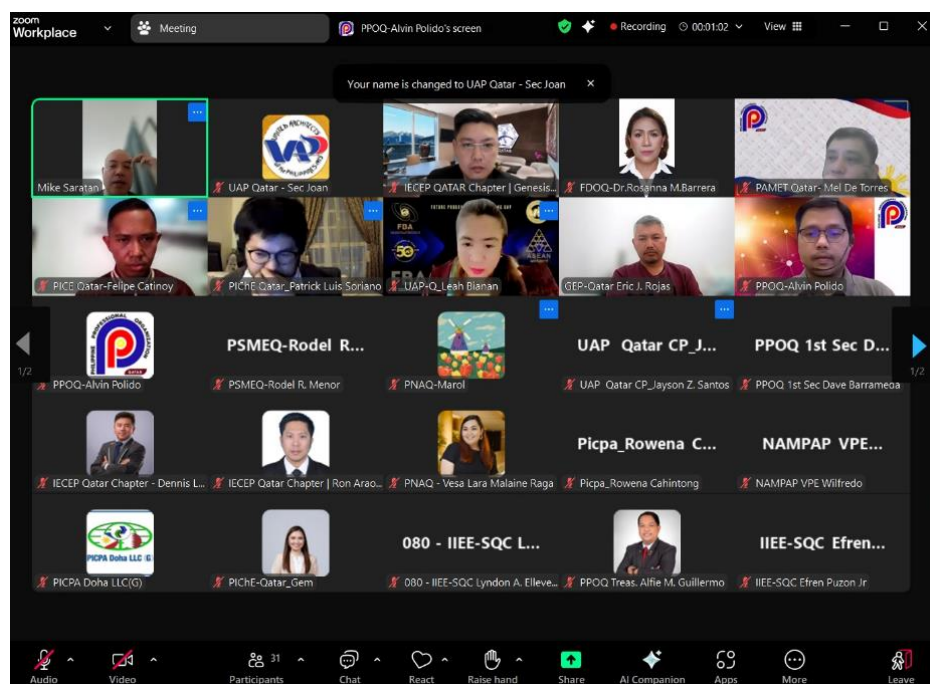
zoom Workplace

Meeting

PPOQ-Alvin Polido's screen

Recording 00:01:02

View

Your name is changed to UAP Qatar - Sec Joan ×

Mike Saratan

UAP Qatar - Sec Joan

IECEP QATAR Chapter | Genesis...

FDOQ-Dr.Rosanna M.Barrera

PAMET Qatar- Mel De Torres

PICE Qatar-Felipe Catinoy

PIChE Qatar_Patrick Luis Soriano

UAP-Q_Leah Bianan

GEP-Qatar Eric J. Rojas

PPOQ-Alvin Polido

1/2

PPOQ-Alvin Polido

PSMEQ-Rodel R...

PSMEQ-Rodel R. Menor

PNAQ-Marol

UAP Qatar CP_J...

UAP Qatar CP_Jayson Z. Santos

PPOQ 1st Sec D...

PPOQ 1st Sec Dave Barrameda

1/2

IECEP Qatar Chapter - Dennis L...

IECEP Qatar Chapter | Ron Arao...

PNAQ - Vesa Lara Malaine Raga

Picpa_Rowena C...

Picpa_Rowena Cahintong

NAMPAP VPE...

NAMPAP VPE Wilfredo

PICPA Doha LLC(G)

PIChE-Qatar_Gem

080 - IIEE-SQC L...

080 - IIEE-SQC Lyndon A. Elleve...

PPOQ Treas. Alfie M. Guillermo

IIEE-SQC Efren...

IIEE-SQC Efren Puzon Jr

Audio

Video

31

Participants

Chat

React

Raise hand

Share

AI Companion

Apps

More

Leave